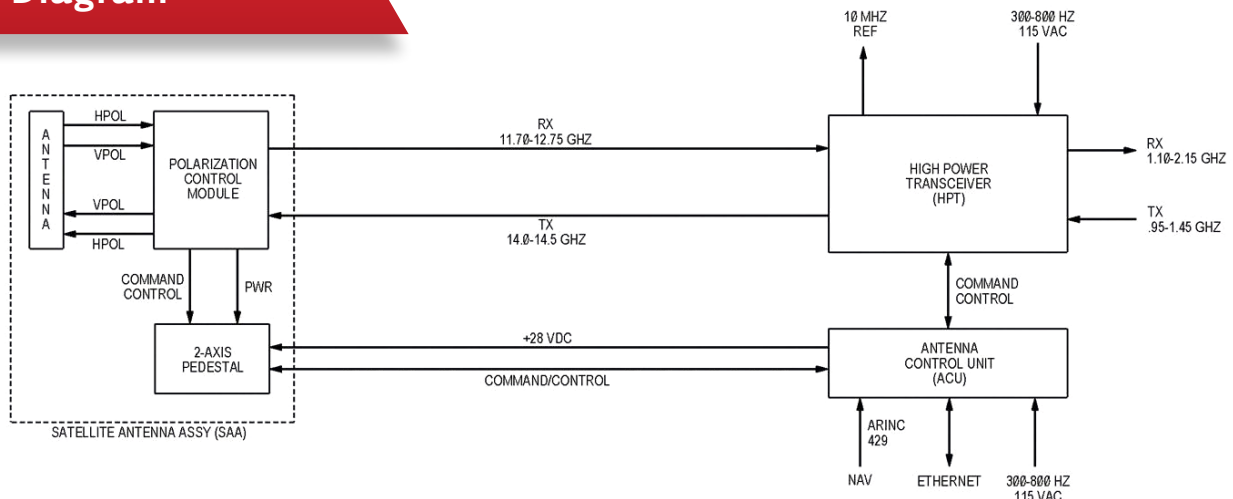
Diagram

10 MHZ REF

300-800 HZ 115 VAC

ANTENNA

HPOL

VPOL

VPOL

HPOL

POLARIZATION CONTROL MODULE

RX 11.70-12.75 GHZ

TX 14.0-14.5 GHZ

HIGH POWER TRANSCEIVER (HPT)

RX 1.10-2.15 GHZ

TX .95-1.45 GHZ

COMMAND CONTROL

PWR

COMMAND CONTROL

2-AXIS PEDESTAL

+28 VDC

COMMAND/CONTROL

ANTENNA CONTROL UNIT (ACU)

SATELLITE ANTENNA ASSY (SAA)

ARINC 429

NAV

ETHERNET

300-800 HZ 115 VAC